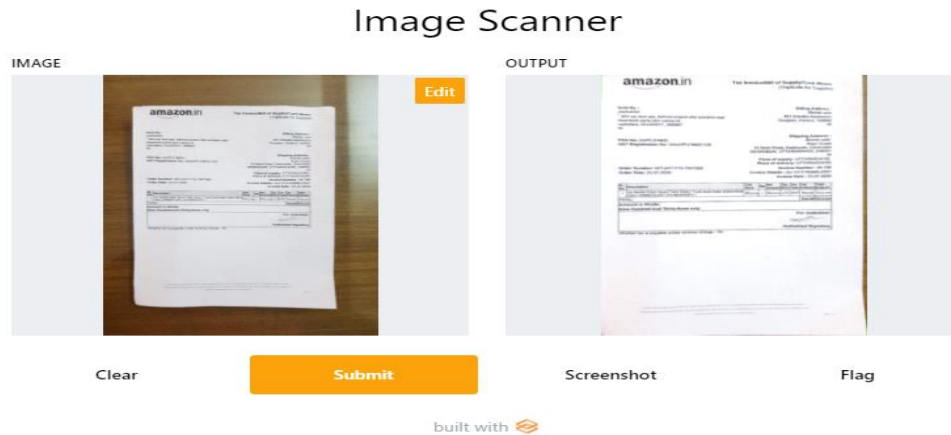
Image Scanner

IMAGE

amazon.in

Edit

OUTPUT

amazon.in

Tax Invoice/Bill of Supply/Cash Memo
(Triplicate for Supplier)

Sold By :

Billing Address :

Shipping Address :

PAN No:

GST Registration No:

Order Number:
Order Date:

Invoice Number:
Invoice Details:
Invoice Date:

Authorized Signatory

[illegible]

Clear

Submit

Screenshot

Flag

built with